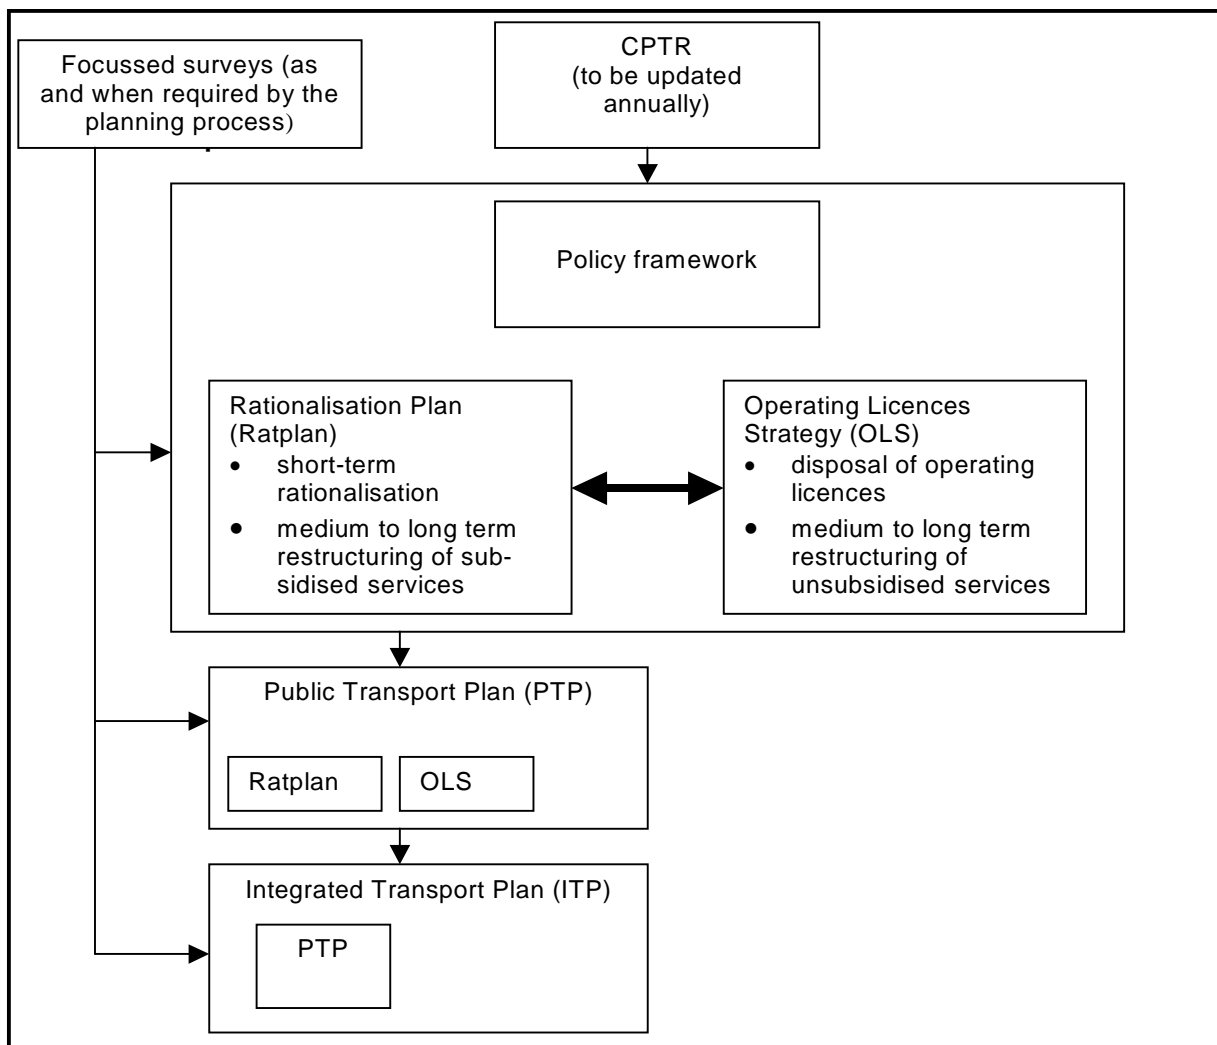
Focussed surveys (as and when required by the planning process)

CPTR
(to be updated annually)

Policy framework

Rationalisation Plan (Ratplan)
- short-term rationalisation
- medium to long term restructuring of subsidised services

Operating Licences Strategy (OLS)
- disposal of operating licences
- medium to long term restructuring of unsubsidised services

Public Transport Plan (PTP)

Ratplan

OLS

Integrated Transport Plan (ITP)

PTP